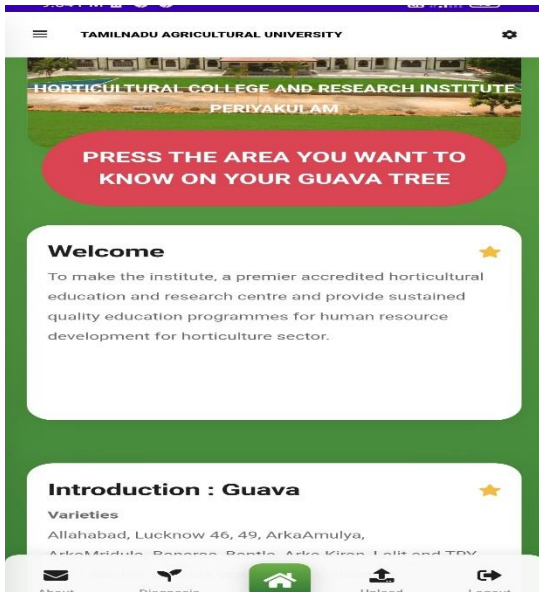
TAMILNADU AGRICULTURAL UNIVERSITY

HORTICULTURAL COLLEGE AND RESEARCH INSTITUTE PERIYAKULAM

PRESS THE AREA YOU WANT TO KNOW ON YOUR GUAVA TREE

Welcome

To make the institute, a premier accredited horticultural education and research centre and provide sustained quality education programmes for human resource development for horticulture sector.

Introduction : Guava

Varieties

Allahabad, Lucknow 46, 49, ArkaAmulya, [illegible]

About Diagnosis Upload Logout